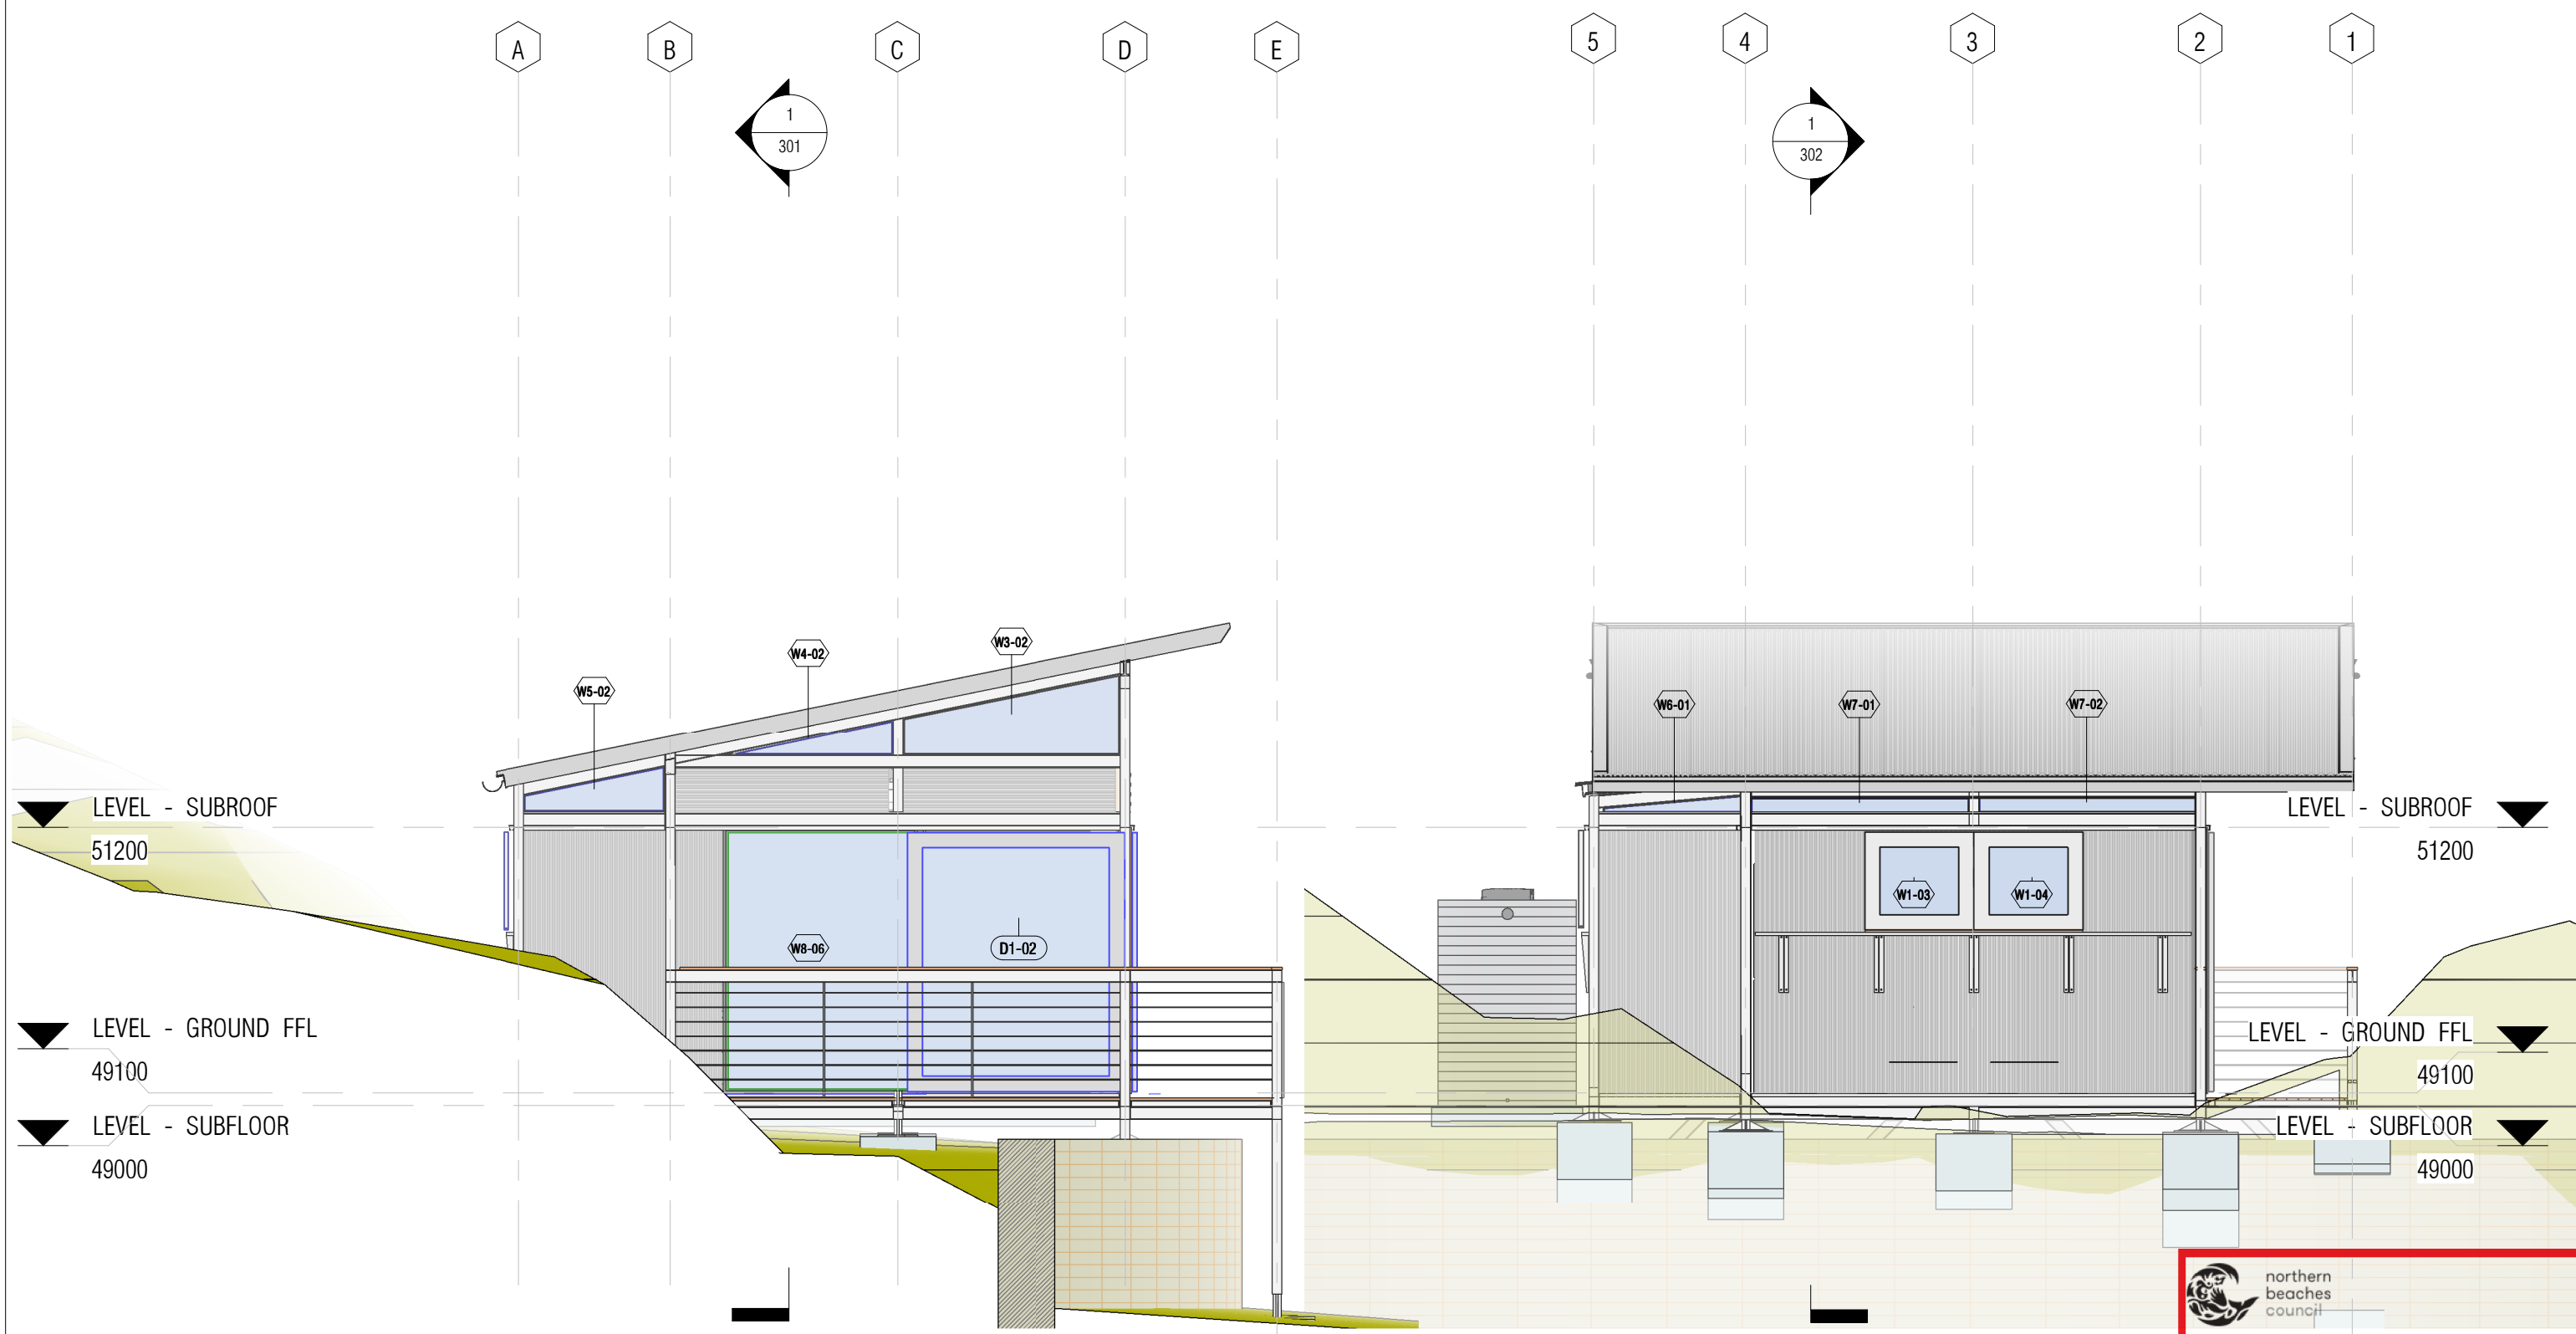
A B C D E

1
301

5 4 3 2 1

1
302

W5-02 W4-02 W3-02

W6-01 W7-01 W7-02

LEVEL - SUBROOF
51200

W8-06 D1-02

W1-03 W1-04

LEVEL - SUBROOF
51200

LEVEL - GROUND FFL
49100

LEVEL - SUBFLOOR
49000

LEVEL - GROUND FFL
49100

LEVEL - SUBFLOOR
49000

northern beaches council